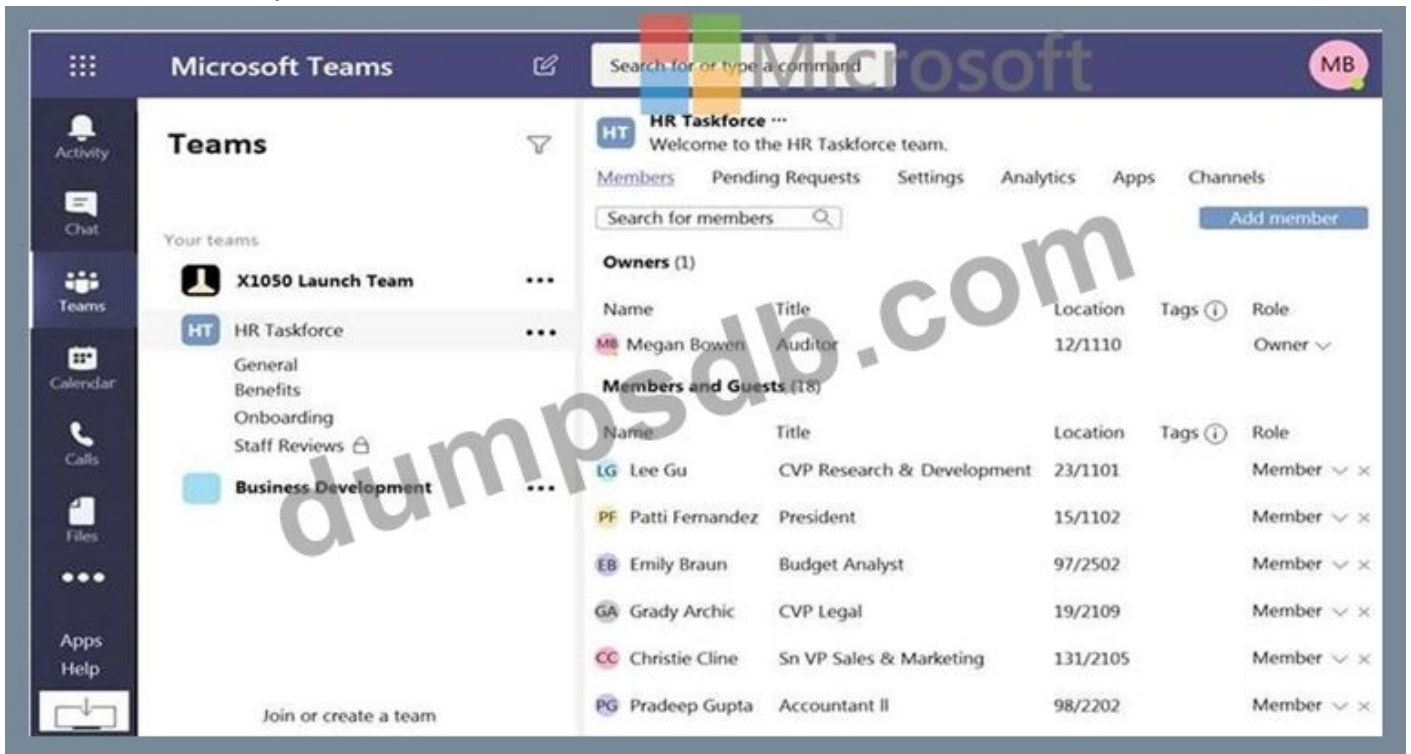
Microsoft Teams

Search for or type a command

Microsoft

MB

Activity
Chat
Teams
Calendar
Calls
Files
•••
Apps
Help

Teams

Your teams

X1050 Launch Team •••

HT HR Taskforce •••

General
Benefits
Onboarding
Staff Reviews

Business Development •••

Join or create a team

HT HR Taskforce ···
Welcome to the HR Taskforce team.

Members Pending Requests Settings Analytics Apps Channels

Search for members

Add member

Owners (1)

| Name | Title | Location | Tags ⓘ | Role |
|---|---|---|---|---|
| MB Megan Bowen | Auditor | 12/1110 | | Owner |

Members and Guests (18)

| Name | Title | Location | Tags ⓘ | Role |
|---|---|---|---|---|
| LG Lee Gu | CVP Research & Development | 23/1101 | | Member × |
| PF Patti Fernandez | President | 15/1102 | | Member × |
| EB Emily Braun | Budget Analyst | 97/2502 | | Member × |
| GA Grady Archic | CVP Legal | 19/2109 | | Member × |
| CC Christie Cline | Sn VP Sales & Marketing | 131/2105 | | Member × |
| PG Pradeep Gupta | Accountant II | 98/2202 | | Member × |

dumpsdb.com